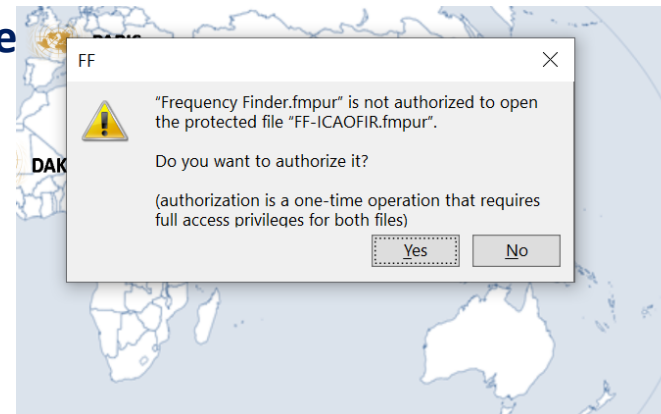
e

DAK

FF

“Frequency Finder.fmpur” is not authorized to open the protected file “FF-ICAOFIR.fmpur”.

Do you want to authorize it?

(authorization is a one-time operation that requires full access privileges for both files)

Yes

No